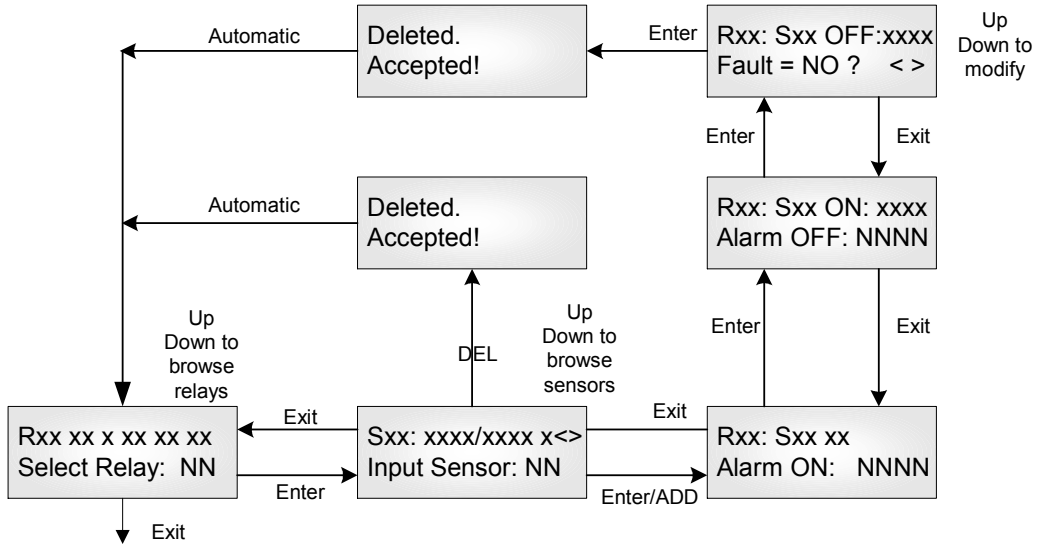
Automatic

Deleted.
Accepted!

Enter

Rxx: Sxx OFF:xxxx
Fault = NO ? < >

Up
Down to
modify

Enter

Exit

Automatic

Deleted.
Accepted!

Rxx: Sxx ON: xxxx
Alarm OFF: NNNN

Up
Down to
browse
relays

DEL

Up
Down to
browse
sensors

Enter

Exit

Exit

Exit

Rxx xx x xx xx xx
Select Relay: NN

Sxx: xxxx/xxxx x<>
Input Sensor: NN

Rxx: Sxx xx
Alarm ON: NNNN

Enter

Enter/ADD

Exit